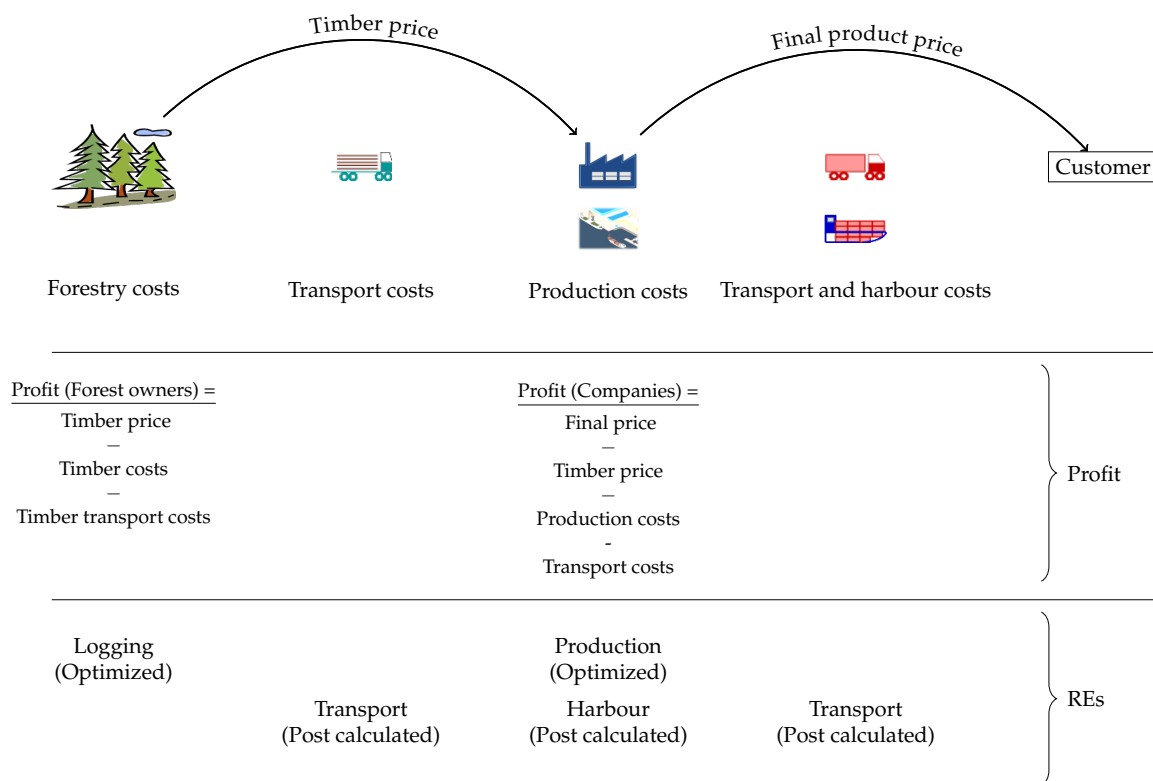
Timber price

Final product price

Customer

Forestry costs

Transport costs

Production costs

Transport and harbour costs

Profit (Forest owners) =
Timber price
–
Timber costs
–
Timber transport costs

Profit (Companies) =
Final price
–
Timber price
–
Production costs
-
Transport costs

Profit

Logging
(Optimized)

Production
(Optimized)

Transport
(Post calculated)

Harbour
(Post calculated)

Transport
(Post calculated)

REs